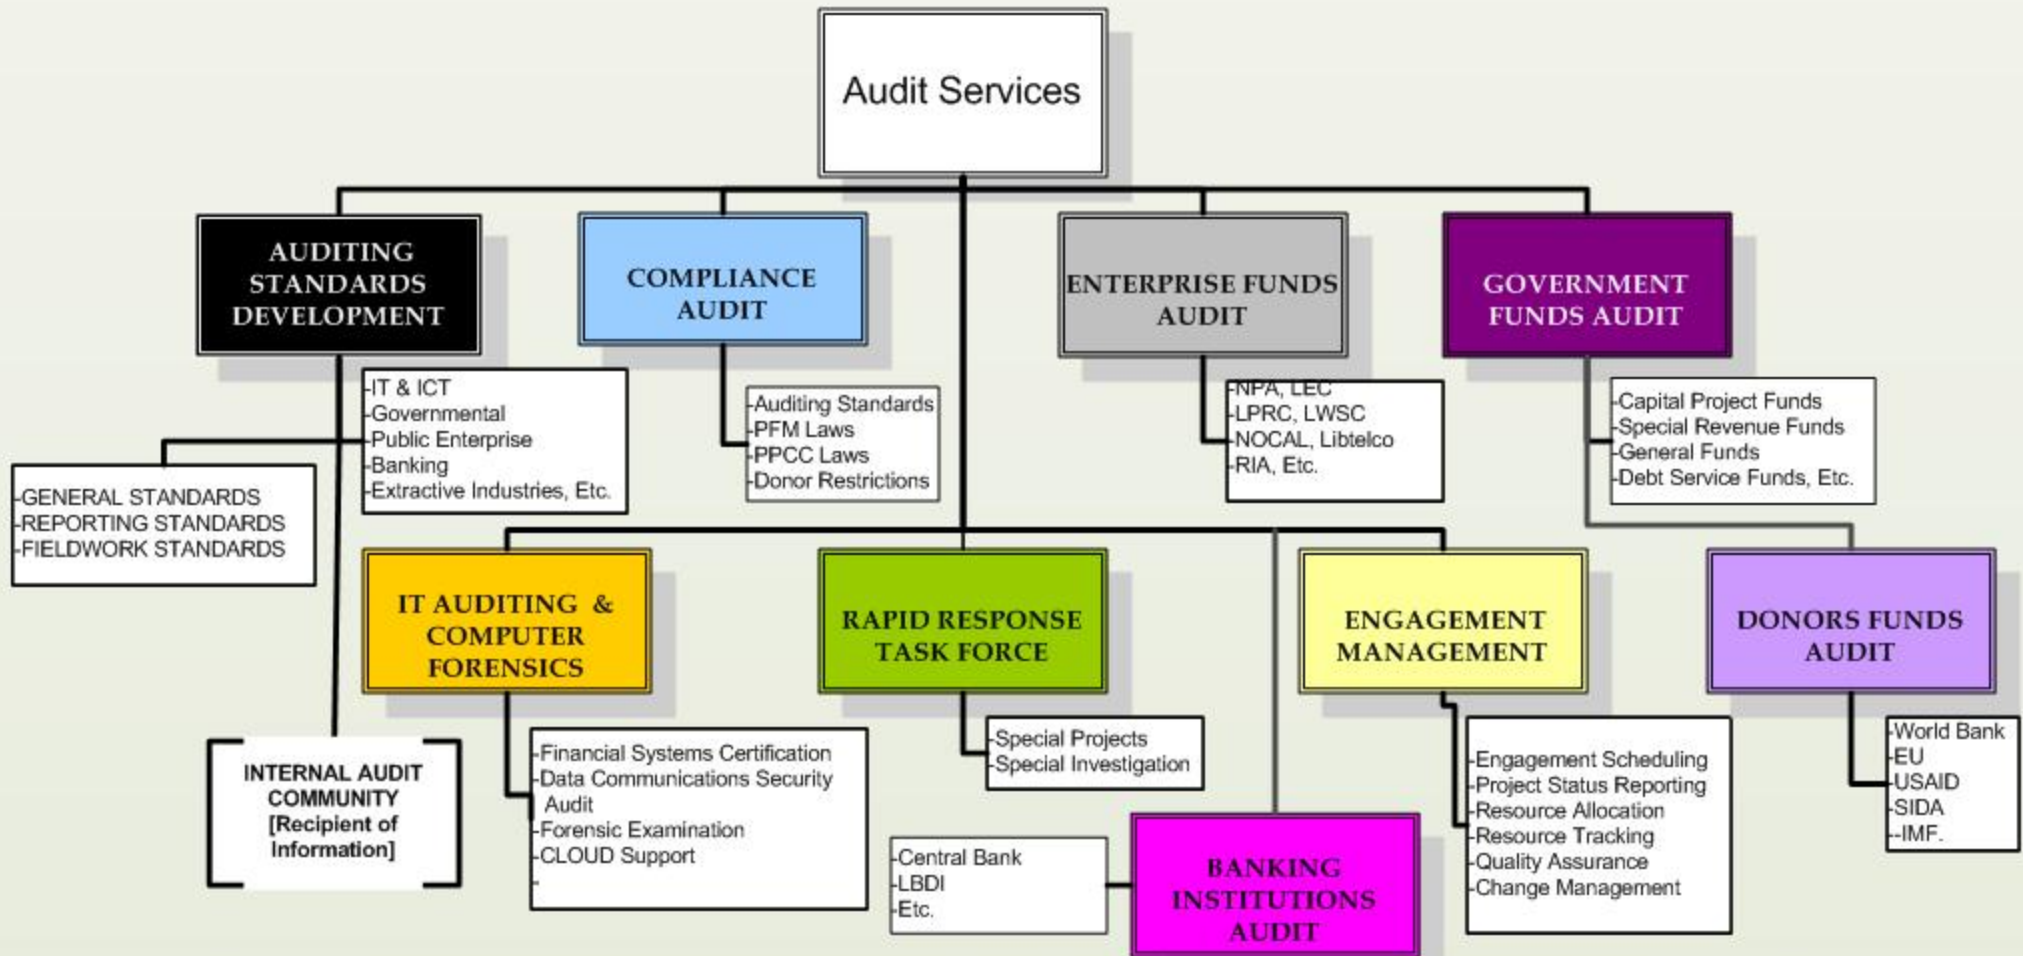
Audit Services

AUDITING STANDARDS DEVELOPMENT

-IT & ICT
-Governmental
-Public Enterprise
-Banking
-Extractive Industries, Etc.

-GENERAL STANDARDS
-REPORTING STANDARDS
-FIELDWORK STANDARDS

INTERNAL AUDIT COMMUNITY [Recipient of Information]

COMPLIANCE AUDIT

-Auditing Standards
-PFM Laws
-PPCC Laws
-Donor Restrictions

ENTERPRISE FUNDS AUDIT

-NPA, LEC
-LPRC, LWSC
-NOCAL, Libtelco
-RIA, Etc.

GOVERNMENT FUNDS AUDIT

-Capital Project Funds
-Special Revenue Funds
-General Funds
-Debt Service Funds, Etc.

IT AUDITING & COMPUTER FORENSICS

-Financial Systems Certification
-Data Communications Security Audit
-Forensic Examination
-CLOUD Support
-

RAPID RESPONSE TASK FORCE

-Special Projects
-Special Investigation

ENGAGEMENT MANAGEMENT

-Engagement Scheduling
-Project Status Reporting
-Resource Allocation
-Resource Tracking
-Quality Assurance
-Change Management

DONORS FUNDS AUDIT

-World Bank
-EU
-USAID
-SIDA
--IMF.

-Central Bank
-LBDI
-Etc.

BANKING INSTITUTIONS AUDIT